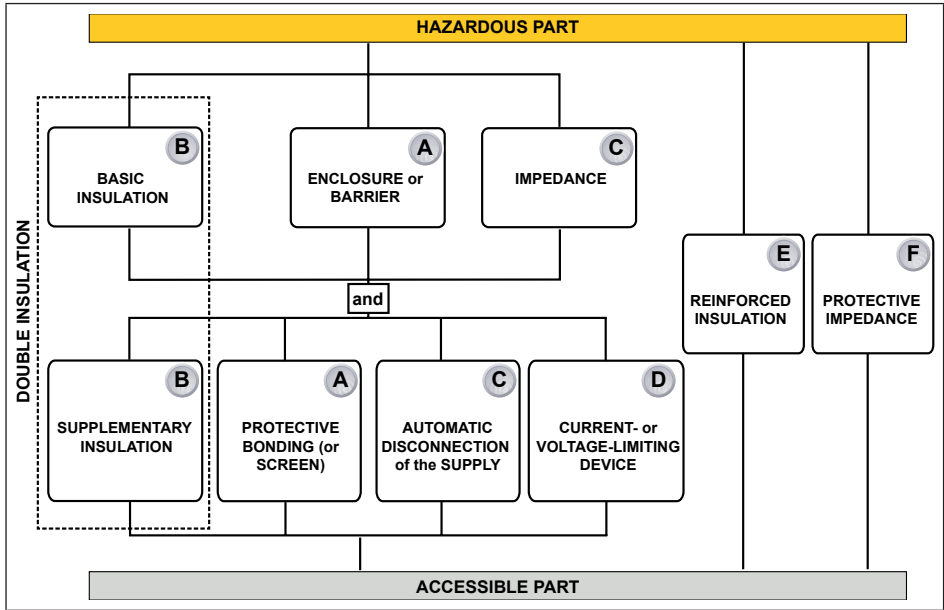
HAZARDOUS PART

DOUBLE INSULATION

B
BASIC INSULATION

A
ENCLOSURE or BARRIER

C
IMPEDANCE

E
REINFORCED INSULATION

F
PROTECTIVE IMPEDANCE

and

B
SUPPLEMENTARY INSULATION

A
PROTECTIVE BONDING (or SCREEN)

C
AUTOMATIC DISCONNECTION of the SUPPLY

D
CURRENT- or VOLTAGE-LIMITING DEVICE

ACCESSIBLE PART